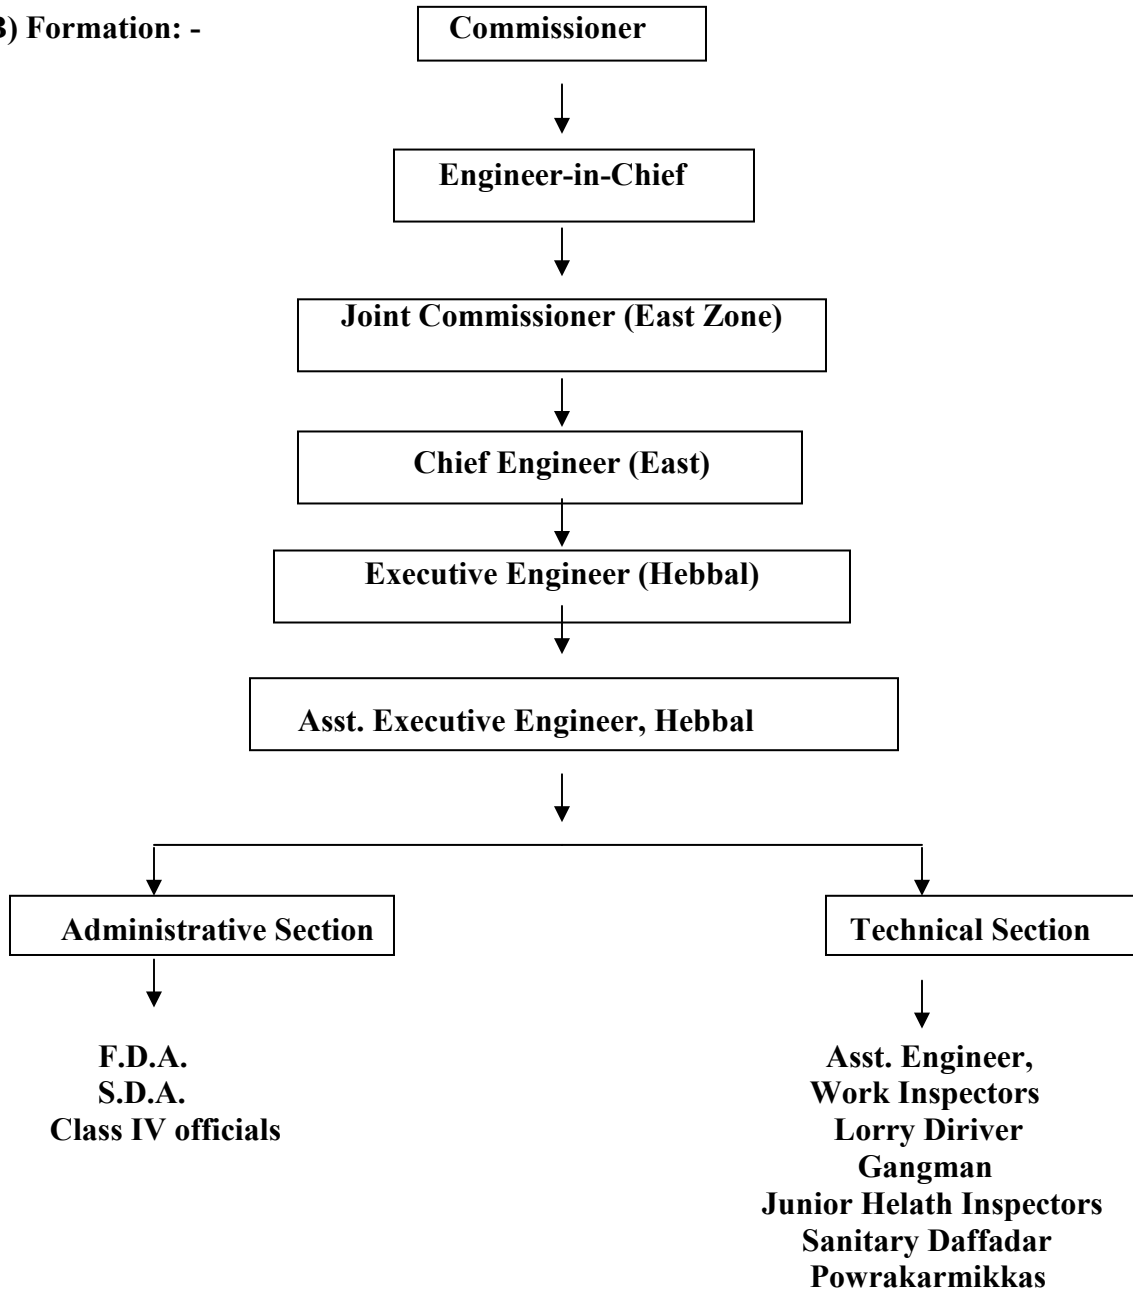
3) Formation: -

Commissioner

Engineer-in-Chief

Joint Commissioner (East Zone)

Chief Engineer (East)

Executive Engineer (Hebbal)

Asst. Executive Engineer, Hebbal

Administrative Section

F.D.A.
S.D.A.
Class IV officials

Technical Section

Asst. Engineer,
Work Inspectors
Lorry Diriver
Gangman
Junior Helath Inspectors
Sanitary Daffadar
Powrakarmikkas